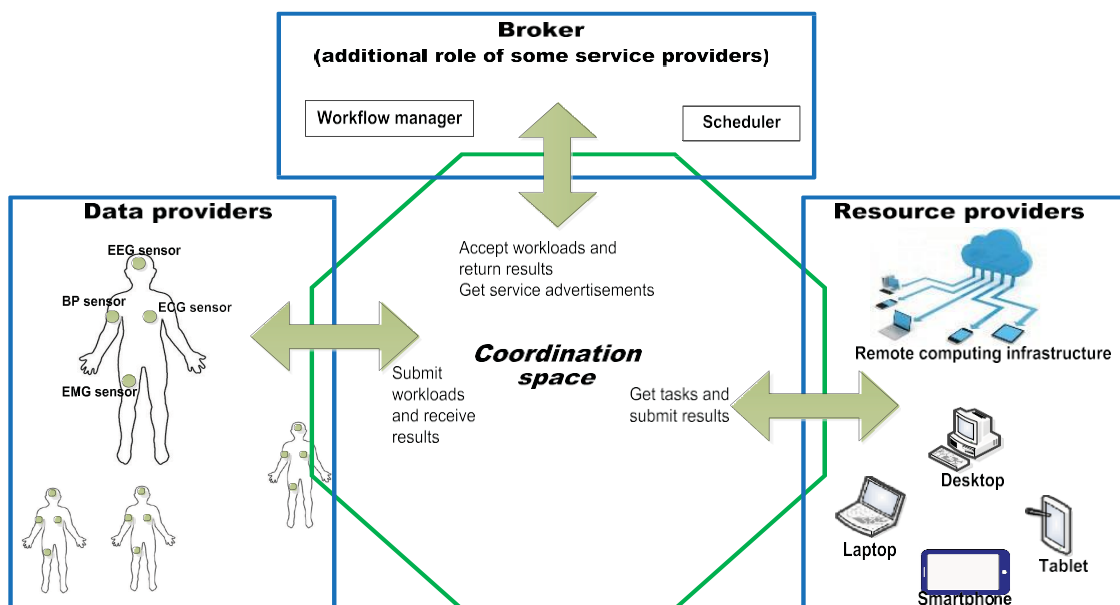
Broker
(additional role of some service providers)

Workflow manager

Scheduler

Data providers

EEG sensor

BP sensor

ECG sensor

EMG sensor

Accept workloads and return results
Get service advertisements

Coordination space

Submit workloads and receive results

Get tasks and submit results

Resource providers

Remote computing infrastructure

Desktop

Laptop

Tablet

Smartphone